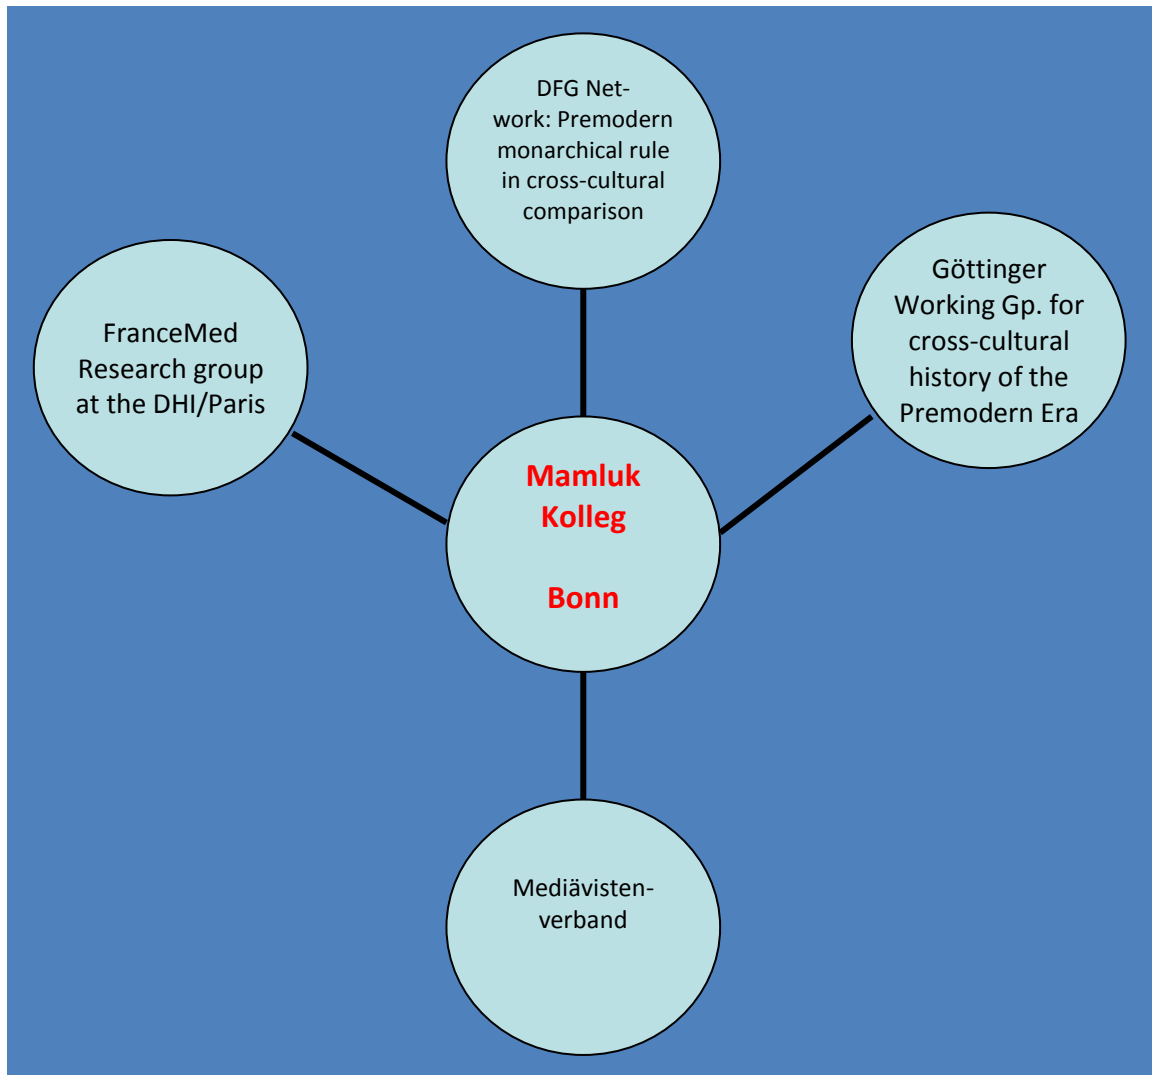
DFG Network: Premodern monarchical rule in cross-cultural comparison

FranceMed Research group at the DHI/Paris

Mamluk Kolleg

Bonn

Göttinger Working Gp. for cross-cultural history of the Premodern Era

Mediävistenverband